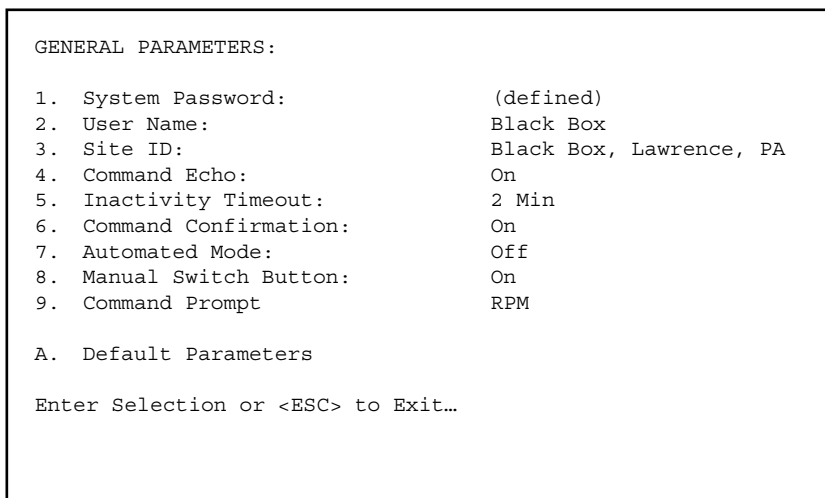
GENERAL PARAMETERS:

1. System Password: (defined)
2. User Name: Black Box
3. Site ID: Black Box, Lawrence, PA
4. Command Echo: On
5. Inactivity Timeout: 2 Min
6. Command Confirmation: On
7. Automated Mode: Off
8. Manual Switch Button: On
9. Command Prompt RPM

A. Default Parameters

Enter Selection or <ESC> to Exit…